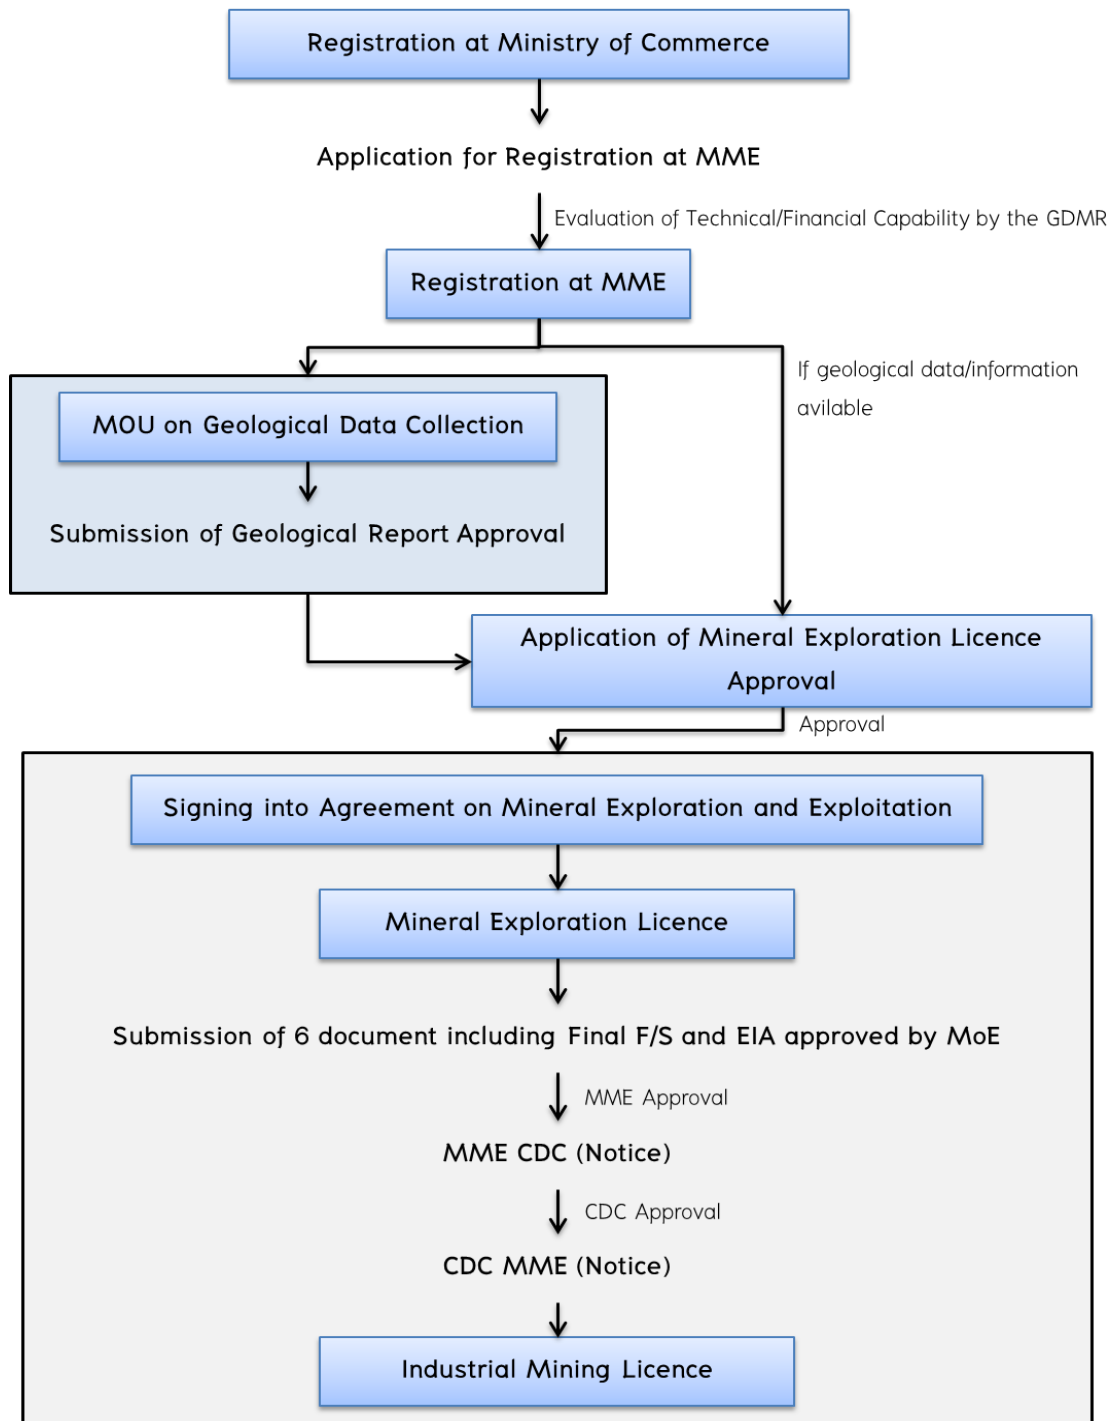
Registration at Ministry of Commerce

Application for Registration at MME

Evaluation of Technical/Financial Capability by the GDMR

Registration at MME

If geological data/information avilable

MOU on Geological Data Collection

Submission of Geological Report Approval

Application of Mineral Exploration Licence Approval

Approval

Signing into Agreement on Mineral Exploration and Exploitation

Mineral Exploration Licence

Submission of 6 document including Final F/S and EIA approved by MoE

MME Approval

MME CDC (Notice)

CDC Approval

CDC MME (Notice)

Industrial Mining Licence